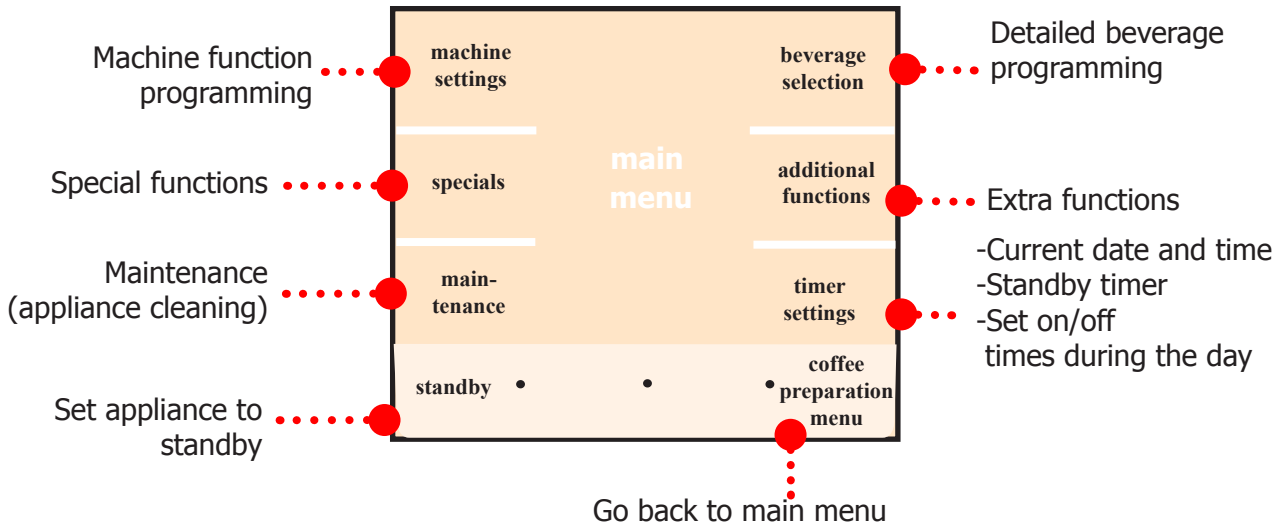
Machine function programming

machine settings

beverage selection

Detailed beverage programming

Special functions

specials

main menu

additional functions

Extra functions

Maintenance (appliance cleaning)

maintenance

timer settings

-Current date and time
-Standby timer
-Set on/off times during the day

standby

coffee preparation menu

Set appliance to standby

Go back to main menu